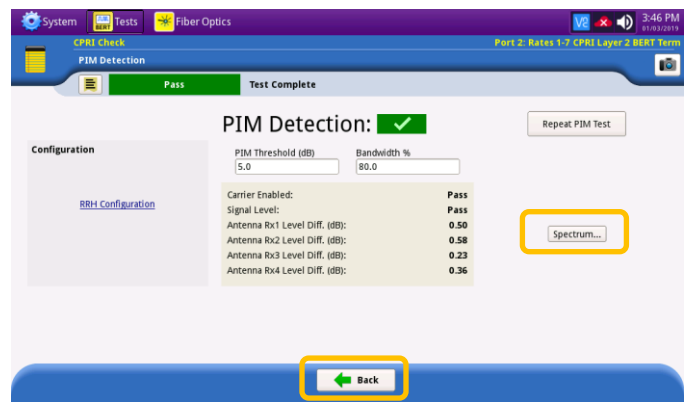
System Tests Fiber Optics 3:46 PM 01/03/2019

CPRI Check
PIM Detection

Port 2: Rates 1-7 CPRI Layer 2 BERT Term

Pass Test Complete

PIM Detection:

Repeat PIM Test

Configuration

RRH Configuration

PIM Threshold (dB)
5.0

Bandwidth %
80.0

| | |
|---|---|
| Carrier Enabled: | Pass |
| Signal Level: | Pass |
| Antenna Rx1 Level Diff. (dB): | 0.50 |
| Antenna Rx2 Level Diff. (dB): | 0.58 |
| Antenna Rx3 Level Diff. (dB): | 0.23 |
| Antenna Rx4 Level Diff. (dB): | 0.36 |

Spectrum...

Back